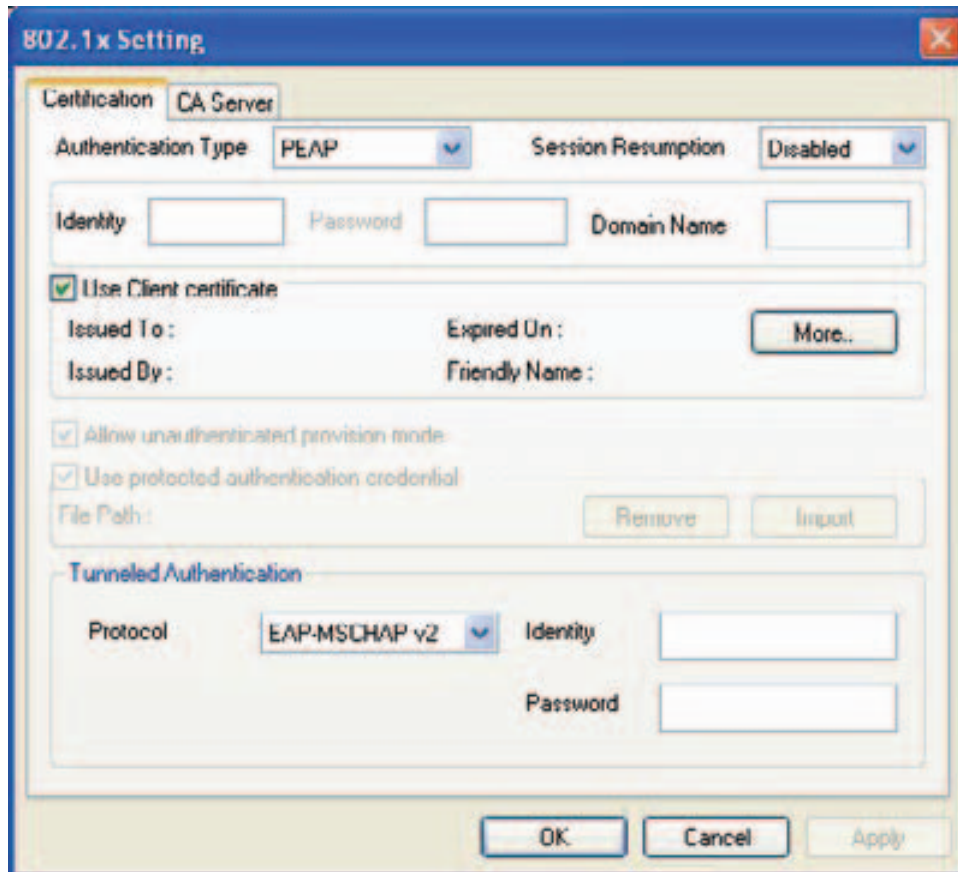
802.1x Setting

Certification CA Server

Authentication Type PEAP Session Resumption Disabled

Identity Password Domain Name

Use Client certificate

Issued To : Expired On : More..

Issued By : Friendly Name :

Allow unauthenticated provision mode

Use protected authentication credential

File Path : Remove Import

Tunneled Authentication

Protocol EAP-MSCHAP v2 Identity

Password

OK Cancel Apply